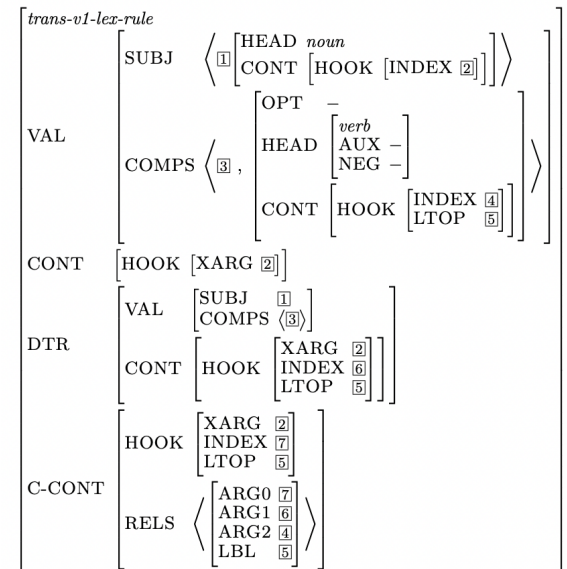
trans-v1-lex-rule

VAL SUBJ ⟨ 1 [HEAD noun, CONT [HOOK [INDEX 2]]] ⟩

COMPS ⟨ 3 , [OPT –, HEAD [verb, AUX –, NEG –], CONT [HOOK [INDEX 4, LTOP 5]]] ⟩

CONT [HOOK [XARG 2]]

DTR VAL [SUBJ 1, COMPS ⟨3⟩]

CONT [HOOK [XARG 2, INDEX 6, LTOP 5]]

C-CONT HOOK [XARG 2, INDEX 7, LTOP 5]

RELS ⟨ [ARG0 7, ARG1 6, ARG2 4, LBL 5] ⟩